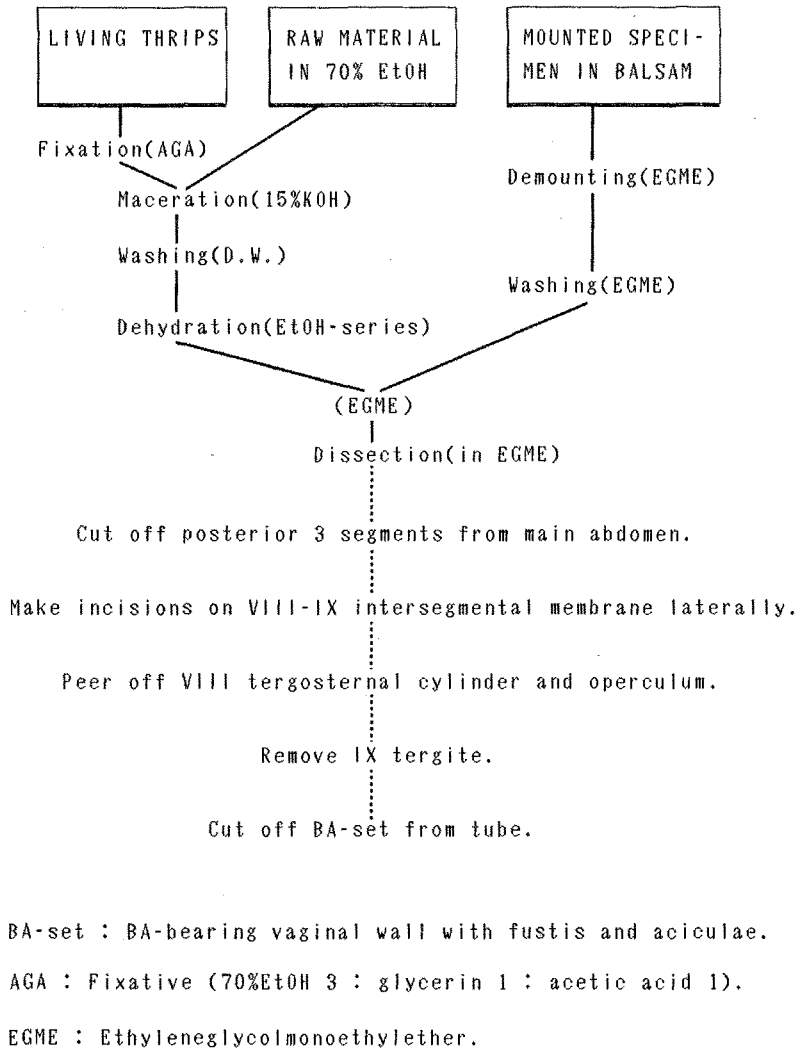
LIVING THRIPS

RAW MATERIAL IN 70% EtOH

MOUNTED SPECIMEN IN BALSAM

Fixation(AGA)

Maceration(15%KOH)

Washing(D.W.)

Dehydration(EtOH-series)

Demounting(EGME)

Washing(EGME)

(EGME)

Dissection(in EGME)

Cut off posterior 3 segments from main abdomen.

Make incisions on VIII-IX intersegmental membrane laterally.

Peer off VIII tergosternal cylinder and operculum.

Remove IX tergite.

Cut off BA-set from tube.

BA-set : BA-bearing vaginal wall with fustis and aciculae.

AGA : Fixative (70%EtOH 3 : glycerin 1 : acetic acid 1).

EGME : Ethyleneglycolmonoethylether.